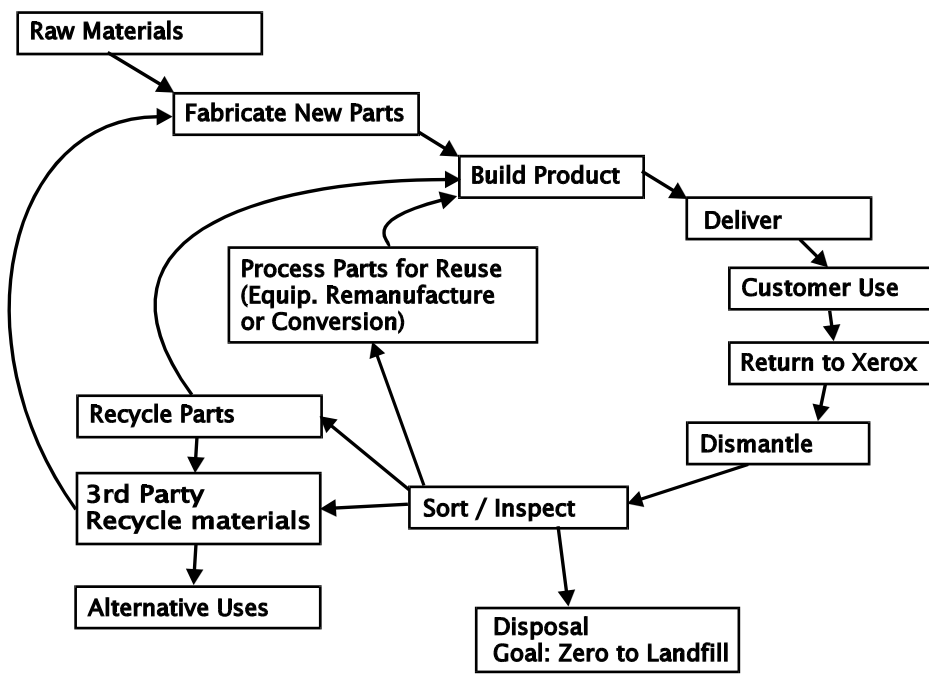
Raw Materials

Fabricate New Parts

Build Product

Deliver

Customer Use

Return to Xerox

Dismantle

Process Parts for Reuse (Equip. Remanufacture or Conversion)

Recycle Parts

3rd Party Recycle materials

Sort / Inspect

Alternative Uses

Disposal
Goal: Zero to Landfill